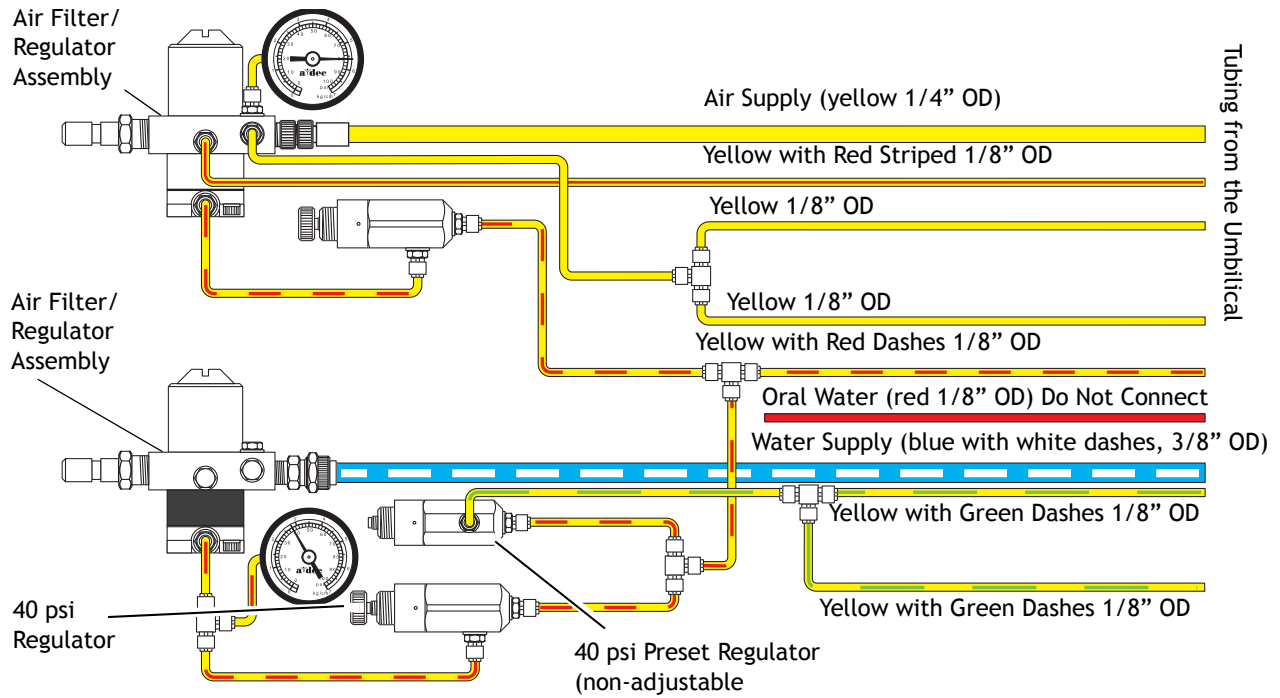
Air Filter/
Regulator
Assembly

a-dec

Air Supply (yellow 1/4” OD)

Yellow with Red Striped 1/8” OD

Yellow 1/8” OD

Yellow 1/8” OD

Yellow with Red Dashes 1/8” OD

Tubing from the Umbilical

Air Filter/
Regulator
Assembly

Oral Water (red 1/8” OD) Do Not Connect

Water Supply (blue with white dashes, 3/8” OD)

Yellow with Green Dashes 1/8” OD

a-dec

Yellow with Green Dashes 1/8” OD

40 psi
Regulator

40 psi Preset Regulator
(non-adjustable